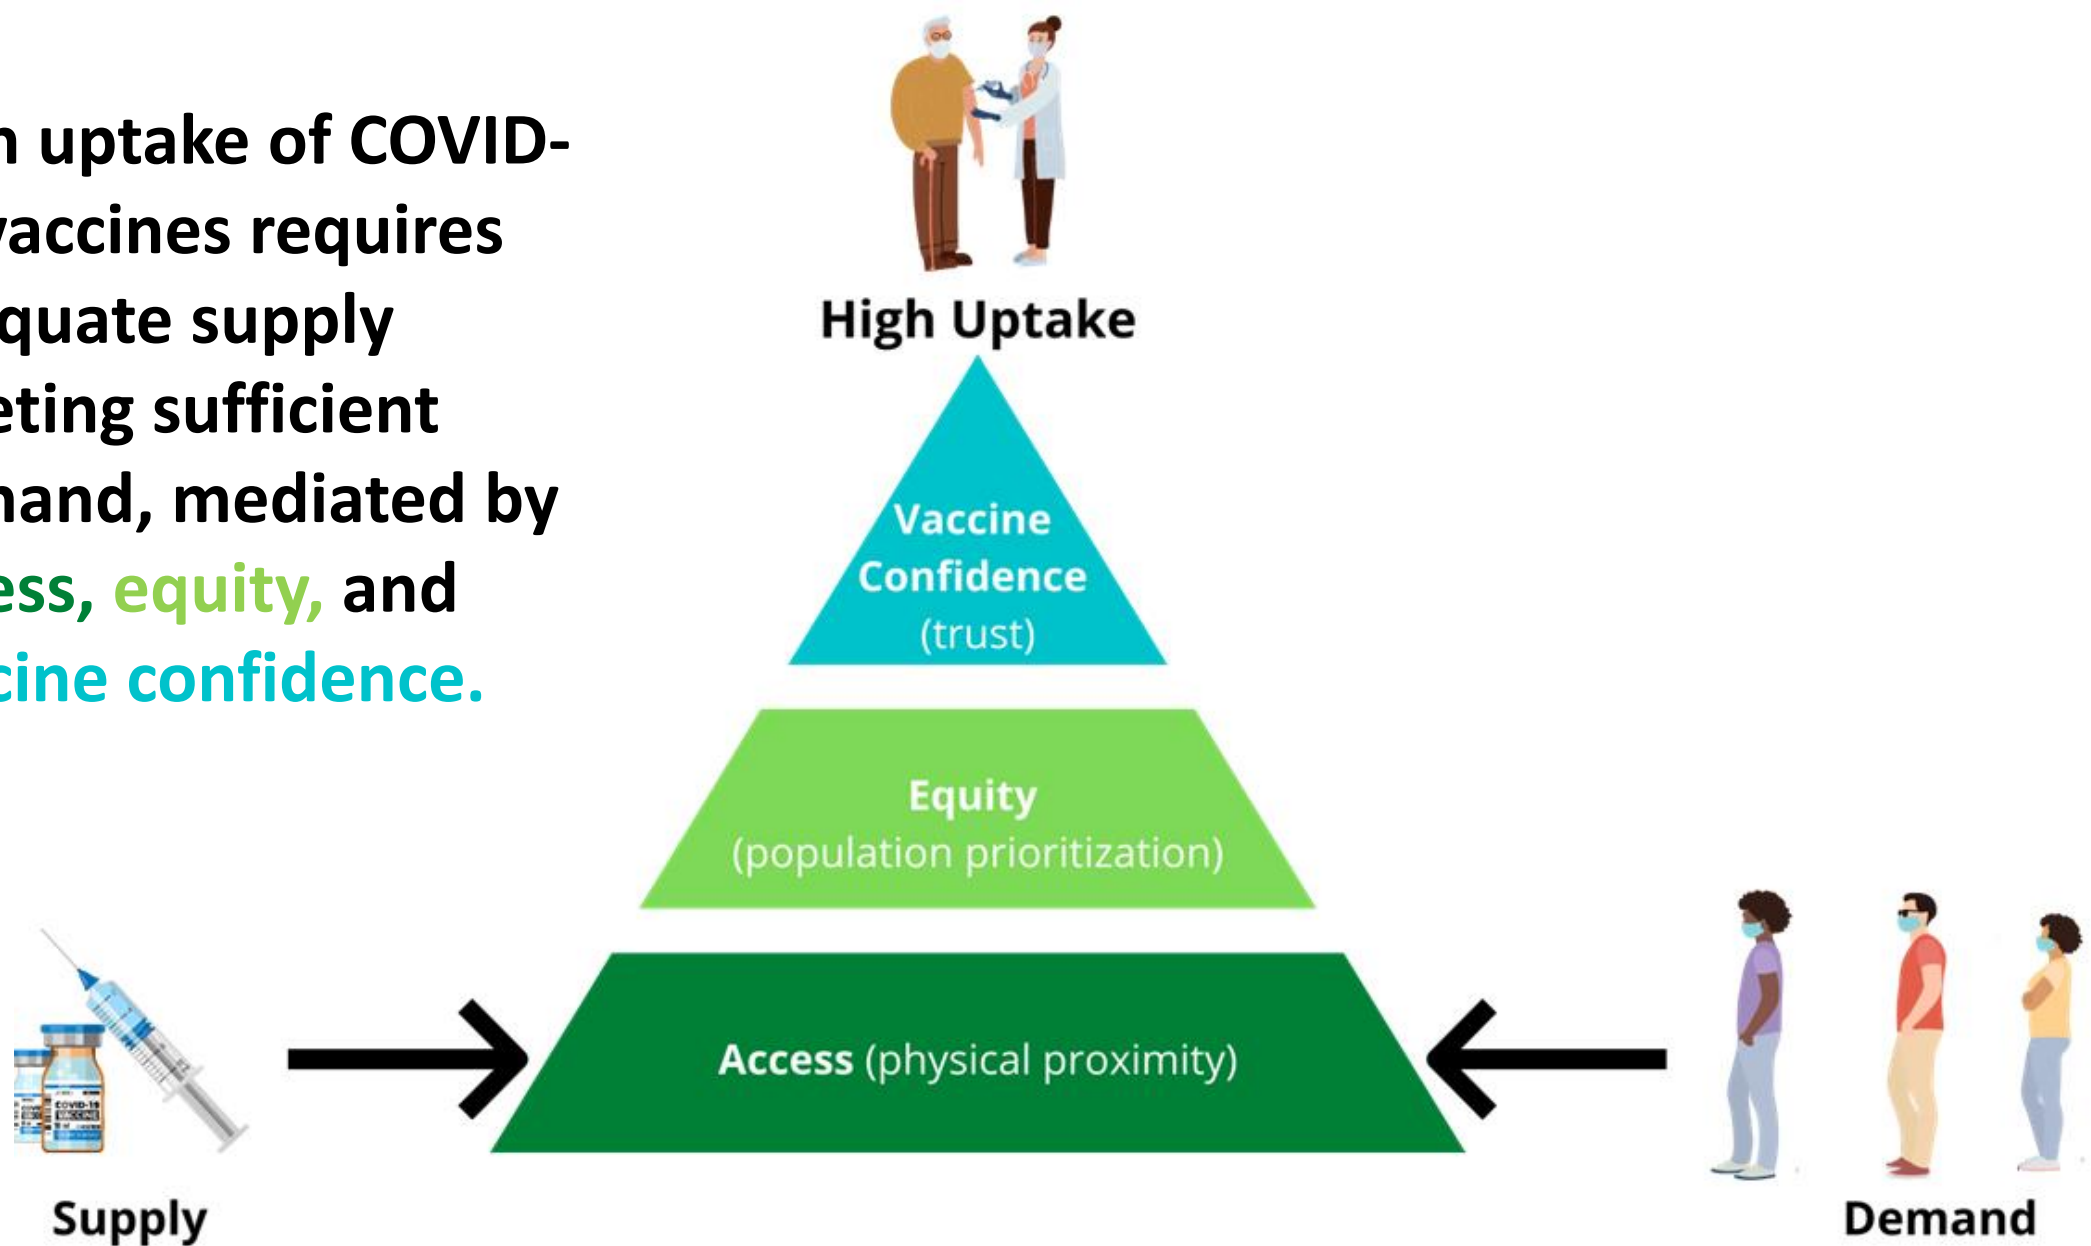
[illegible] uptake of COVID-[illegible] vaccines requires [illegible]quate supply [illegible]eting sufficient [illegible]and, mediated by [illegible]ess, equity, and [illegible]cine confidence.

High Uptake

Vaccine Confidence (trust)

Equity (population prioritization)

Access (physical proximity)

COVID-19 VACCINE

Supply

Demand